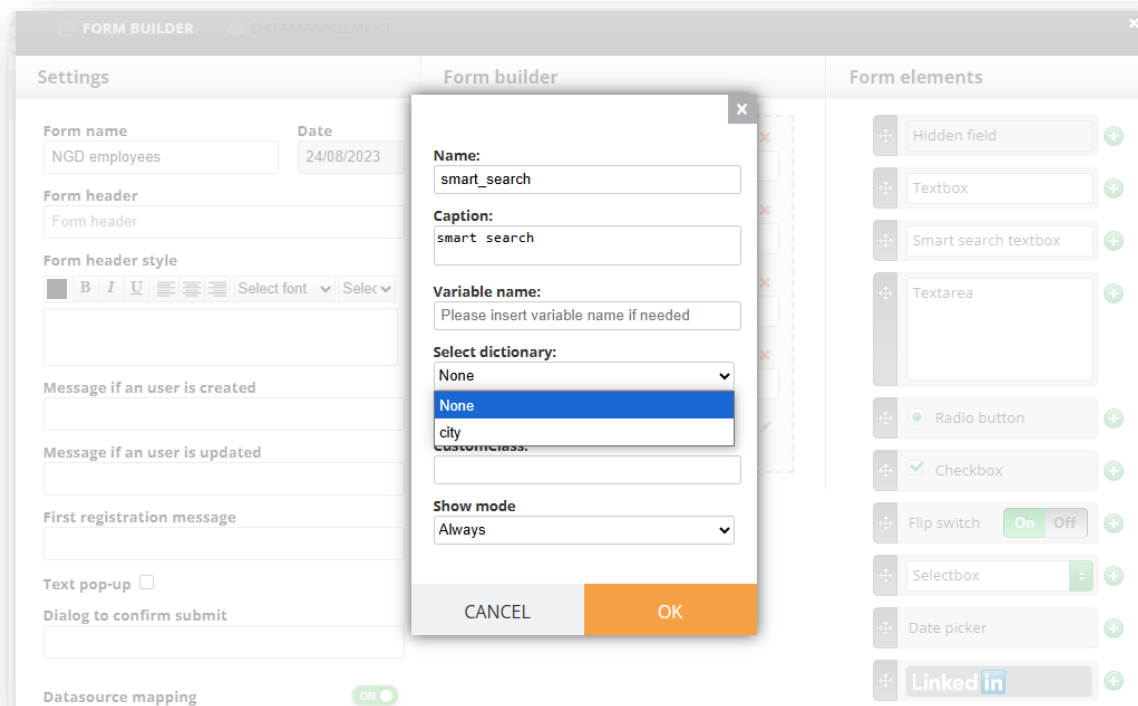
FORM BUILDER DATAMANAGEMENT

Settings

Form name
NGD employees

Date
24/08/2023

Form header
Form header

Form header style
B I U Select font Selec

Message if an user is created

Message if an user is updated

First registration message

Text pop-up

Dialog to confirm submit

Datasource mapping ON

Form builder

Name:
smart_search

Caption:
smart search

Variable name:
Please insert variable name if needed

Select dictionary:
None

None
city

Customclass:

Show mode
Always

CANCEL
OK

Form elements

Hidden field
Textbox
Smart search textbox
Textarea
Radio button
Checkbox
Flip switch On Off
Selectbox
Date picker
Linked in